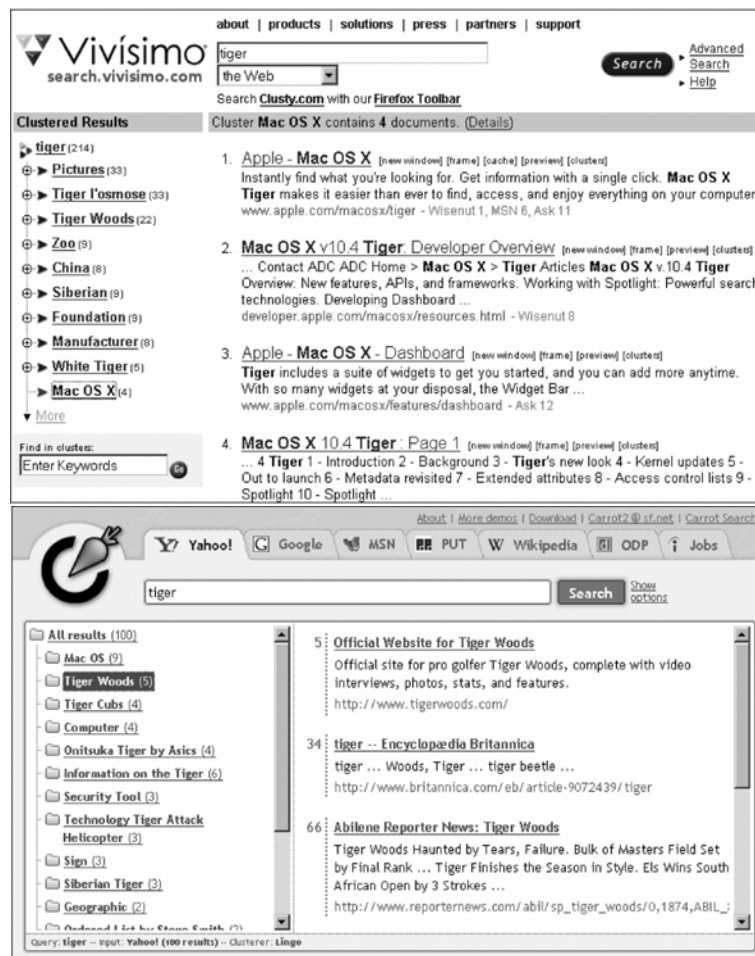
about | products | solutions | press | partners | support

Vivísimo
search.vivisimo.com

tiger
the Web
Search
Advanced Search
Help

Search Clusty.com with our Firefox Toolbar

Clustered Results

Cluster Mac OS X contains 4 documents. (Details)

tiger (214)
Pictures (33)
Tiger l'osmose (33)
Tiger Woods (22)
Zoo (9)
China (8)
Siberian (9)
Foundation (9)
Manufacturer (8)
White Tiger (5)
Mac OS X (4)
More

Find in clusters:
Enter Keywords
Go

1. Apple - Mac OS X [new window] [frame] [cache] [preview] [clusters]
Instantly find what you're looking for. Get information with a single click. Mac OS X Tiger makes it easier than ever to find, access, and enjoy everything on your computer
www.apple.com/macosx/tiger - Wisenut 1, MSN 6, Ask 11

2. Mac OS X v10.4 Tiger: Developer Overview [new window] [frame] [preview] [clusters]
... Contact ADC ADC Home > Mac OS X > Tiger Articles Mac OS X v.10.4 Tiger Overview: New features, APIs, and frameworks. Working with Spotlight: Powerful search technologies. Developing Dashboard ...
developer.apple.com/macosx/resources.html - Wisenut 8

3. Apple - Mac OS X - Dashboard [new window] [frame] [preview] [clusters]
Tiger includes a suite of widgets to get you started, and you can add more anytime. With so many widgets at your disposal, the Widget Bar ...
www.apple.com/macosx/features/dashboard - Ask 12

4. Mac OS X 10.4 Tiger : Page 1 [new window] [frame] [preview] [clusters]
... 4 Tiger 1 - Introduction 2 - Background 3 - Tiger's new look 4 - Kernel updates 5 - Out to launch 6 - Metadata revisited 7 - Extended attributes 8 - Access control lists 9 - Spotlight 10 - Spotlight ...

About | More demos | Download | Carrot2 @ sf.net | Carrot Search

Yahoo! | Google | MSN | PUT | Wikipedia | ODP | Jobs

tiger
Search
Show options

All results (100)
Mac OS (9)
Tiger Woods (5)
Tiger Cubs (4)
Computer (4)
Onitsuka Tiger by Asics (4)
Information on the Tiger (6)
Security Tool (3)
Technology Tiger Attack Helicopter (3)
Sign (3)
Siberian Tiger (3)
Geographic (2)
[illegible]

5 Official Website for Tiger Woods
Official site for pro golfer Tiger Woods, complete with video interviews, photos, stats, and features.
http://www.tigerwoods.com/

34 tiger -- Encyclopædia Britannica
tiger ... Woods, Tiger ... tiger beetle ...
http://www.britannica.com/eb/article-9072439/tiger

66 Abilene Reporter News: Tiger Woods
Tiger Woods Haunted by Tears, Failure. Bulk of Masters Field Set by Final Rank ... Tiger Finishes the Season in Style. Els Wins South African Open by 3 Strokes ...
http://www.reporternews.com/abil/sp_tiger_woods/0,1874,ABIL_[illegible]

Query: tiger -- Input: Yahoo! (100 results) -- Clusterer: Lingo